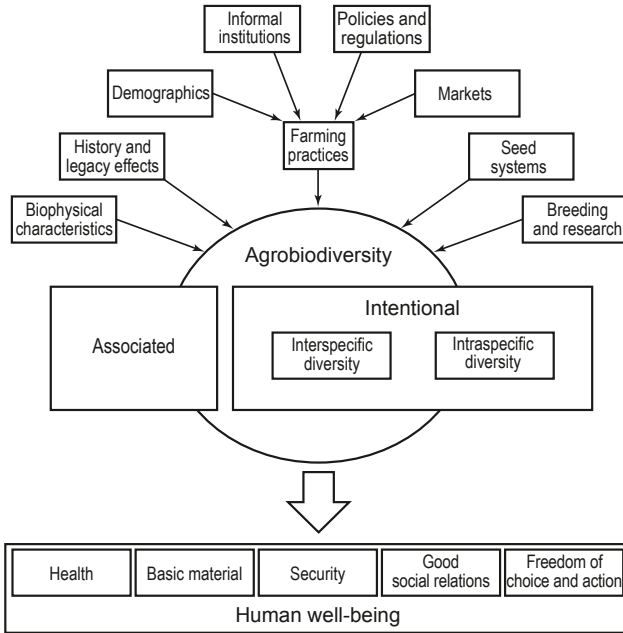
Informal institutions

Policies and regulations

Demographics

Markets

Farming practices

History and legacy effects

Seed systems

Biophysical characteristics

Breeding and research

Agrobiodiversity

Associated

Intentional

Interspecific diversity

Intraspecific diversity

Health

Basic material

Security

Good social relations

Freedom of choice and action

Human well-being